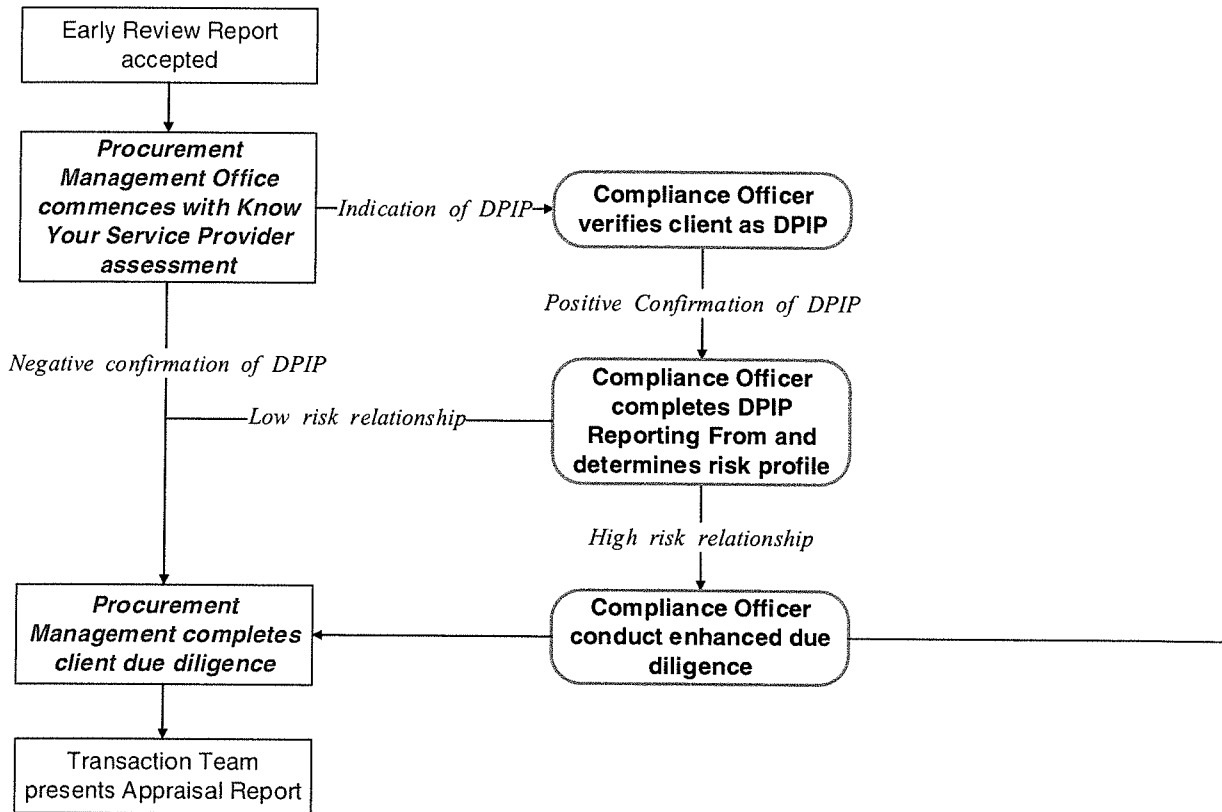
Early Review Report accepted

Procurement Management Office commences with Know Your Service Provider assessment

Indication of DPIP

Compliance Officer verifies client as DPIP

Positive Confirmation of DPIP

Negative confirmation of DPIP

Low risk relationship

Compliance Officer completes DPIP Reporting From and determines risk profile

High risk relationship

Procurement Management completes client due diligence

Compliance Officer conduct enhanced due diligence

Transaction Team presents Appraisal Report